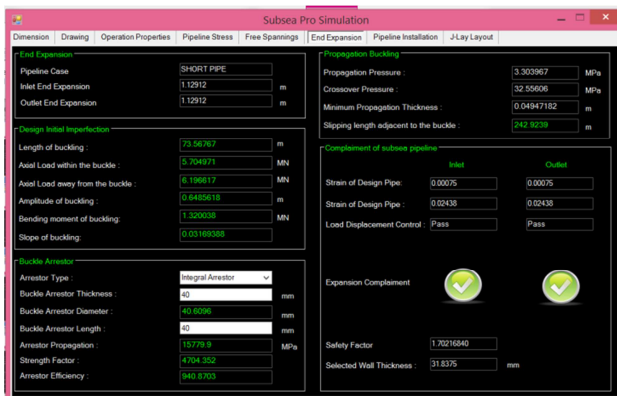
Subsea Pro Simulation

Dimension | Drawing | Operation Properties | Pipeline Stress | Free Spannings | End Expansion | Pipeline Installation | J-Lay Layout

End Expansion
Pipeline Case: SHORT PIPE
Inlet End Expansion: 1.12912 m
Outlet End Expansion: 1.12912 m

Design Initial Imperfection
Length of buckling: 73.56767 m
Axial Load within the buckle: 5.704971 MN
Axial Load away from the buckle: 6.196617 MN
Amplitude of buckling: 0.6485618 m
Bending moment of buckling: 1.320038 MN
Slope of buckling: 0.03169388

Buckle Arrestor
Arrestor Type: Integral Arrestor
Buckle Arrestor Thickness: 40 mm
Buckle Arrestor Diameter: 40.6096 mm
Buckle Arrestor Length: 40 mm
Arrestor Propagation: 15779.9 MPa
Strength Factor: 4704.352
Arrestor Efficiency: 940.8703

Propagation Buckling
Propagation Pressure: 3.303967 MPa
Crossover Pressure: 32.55606 MPa
Minimum Propagation Thickness: 0.04947182 m
Slipping length adjacent to the buckle: 242.9239 m

Complaiment of subsea pipeline
Inlet | Outlet
Strain of Design Pipe: 0.00075 | 0.00075
Strain of Design Pipe: 0.02438 | 0.02438
Load Displacement Control: Pass | Pass
Expansion Complaiment

Safety Factor: 1.70216840
Selected Wall Thickness: 31.8375 mm